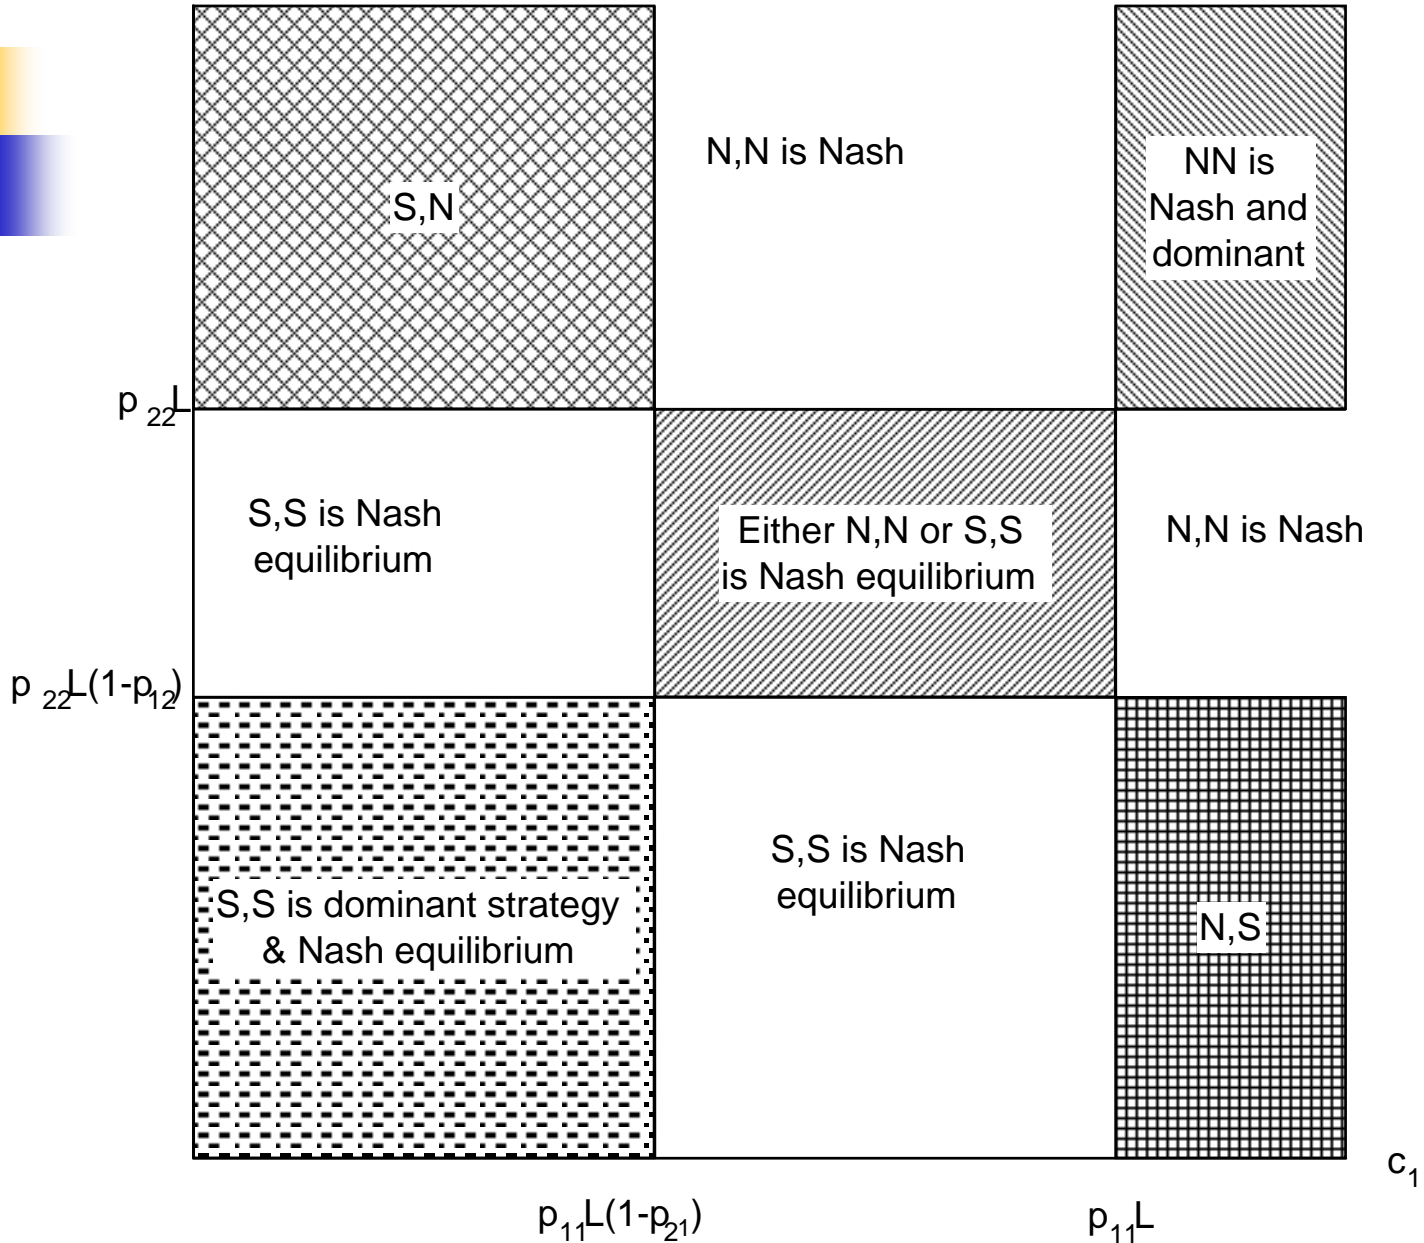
S,N

N,N is Nash

NN is Nash and dominant

$p_{22}L$

S,S is Nash equilibrium

Either N,N or S,S is Nash equilibrium

N,N is Nash

$p_{22}L(1-p_{12})$

S,S is dominant strategy & Nash equilibrium

S,S is Nash equilibrium

N,S

$c_1$

$p_{11}L(1-p_{21})$

$p_{11}L$